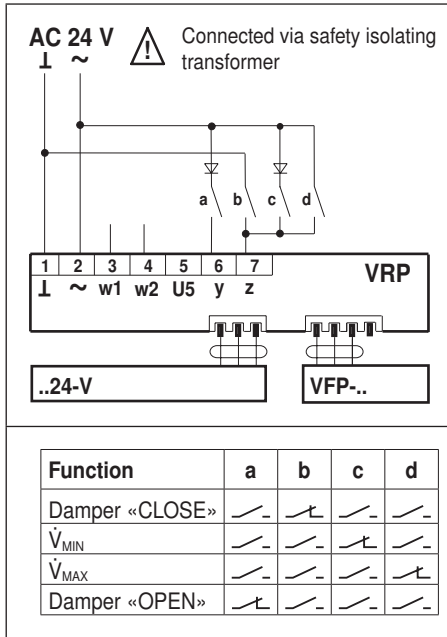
AC 24 V
⊥ ~
Connected via safety isolating transformer

a b c d

1 2 3 4 5 6 7
⊥ ~ w1 w2 U5 y z
VRP

..24-V
VFP-..

| Function | a | b | c | d |
|---|---|---|---|---|
| Damper «CLOSE» | | | | |
| $\dot{V}_{MIN}$ | | | | |
| $\dot{V}_{MAX}$ | | | | |
| Damper «OPEN» | | | | |